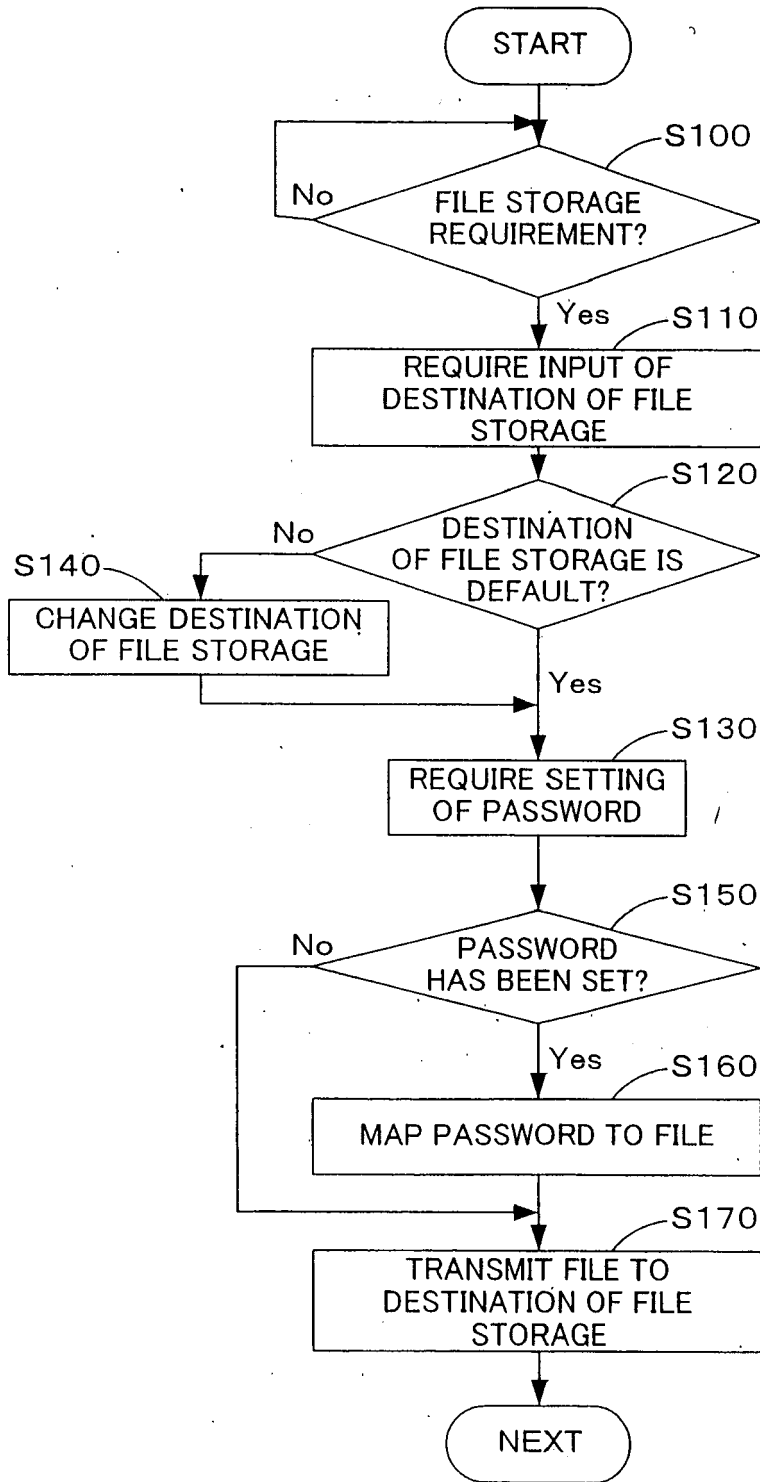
START

S100

No

FILE STORAGE REQUIREMENT?

Yes

S110

REQUIRE INPUT OF DESTINATION OF FILE STORAGE

S120

No

DESTINATION OF FILE STORAGE IS DEFAULT?

S140

CHANGE DESTINATION OF FILE STORAGE

Yes

S130

REQUIRE SETTING OF PASSWORD

S150

No

PASSWORD HAS BEEN SET?

Yes

S160

MAP PASSWORD TO FILE

S170

TRANSMIT FILE TO DESTINATION OF FILE STORAGE

NEXT